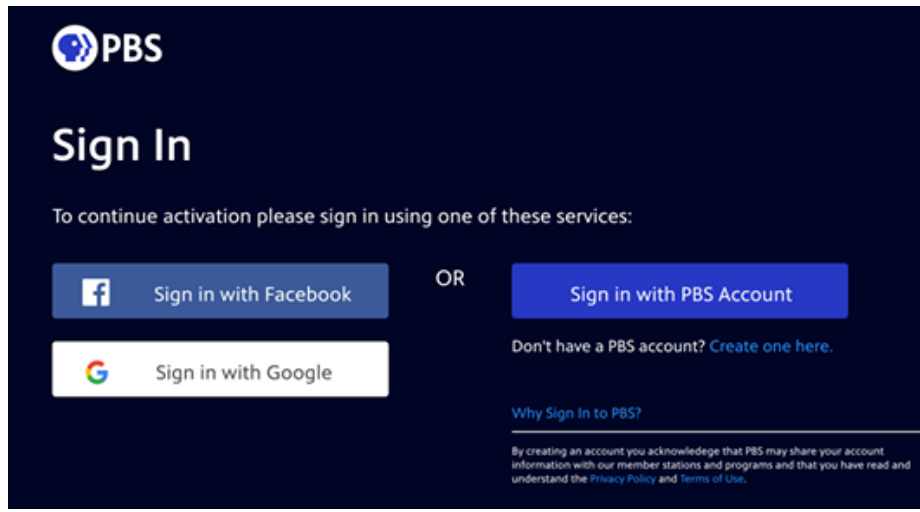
PBS

Sign In

To continue activation please sign in using one of these services:

Sign in with Facebook

Sign in with Google

OR

Sign in with PBS Account

Don't have a PBS account? Create one here.

Why Sign In to PBS?

By creating an account you acknowledege that PBS may share your account information with our member stations and programs and that you have read and understand the Privacy Policy and Terms of Use.